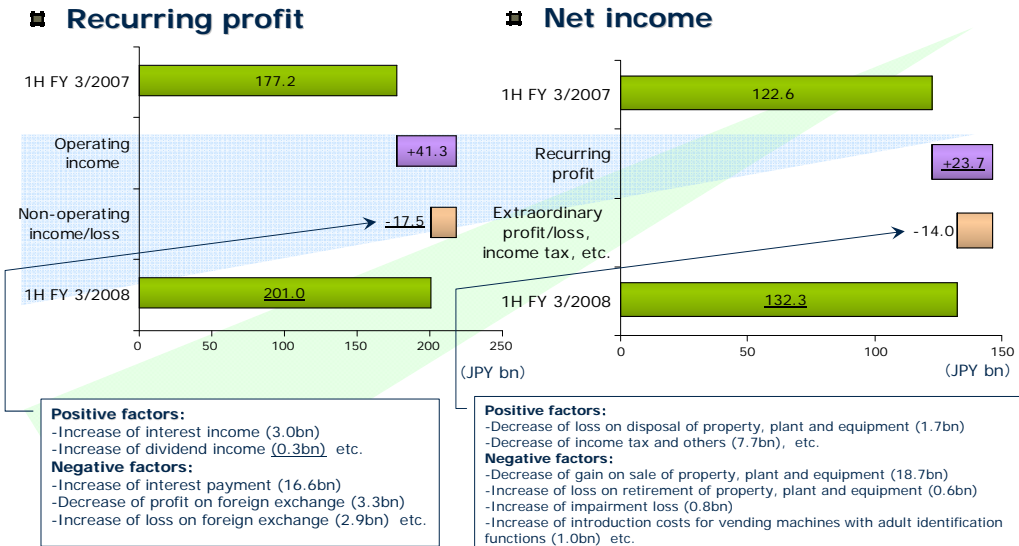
Recurring profit

1H FY 3/2007
177.2
Operating income
+41.3
Non-operating income/loss
-17.5
1H FY 3/2008
201.0
0 50 100 150 200 250
(JPY bn)

Positive factors:
-Increase of interest income (3.0bn)
-Increase of dividend income (0.3bn) etc.
Negative factors:
-Increase of interest payment (16.6bn)
-Decrease of profit on foreign exchange (3.3bn)
-Increase of loss on foreign exchange (2.9bn) etc.

Net income

1H FY 3/2007
122.6
Recurring profit
+23.7
Extraordinary profit/loss, income tax, etc.
-14.0
1H FY 3/2008
132.3
0 50 100 150
(JPY bn)

Positive factors:
-Decrease of loss on disposal of property, plant and equipment (1.7bn)
-Decrease of income tax and others (7.7bn), etc.
Negative factors:
-Decrease of gain on sale of property, plant and equipment (18.7bn)
-Increase of loss on retirement of property, plant and equipment (0.6bn)
-Increase of impairment loss (0.8bn)
-Increase of introduction costs for vending machines with adult identification functions (1.0bn) etc.